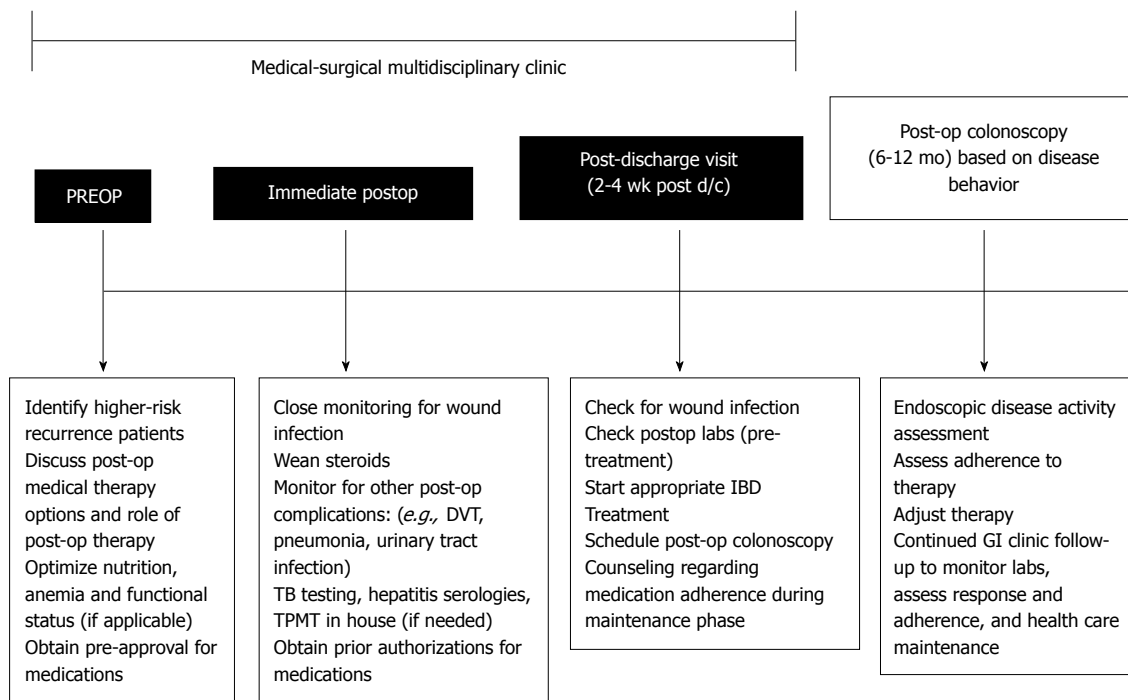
Medical-surgical multidisciplinary clinic

PREOP

Immediate postop

Post-discharge visit (2-4 wk post d/c)

Post-op colonoscopy (6-12 mo) based on disease behavior

Identify higher-risk recurrence patients
Discuss post-op medical therapy options and role of post-op therapy
Optimize nutrition, anemia and functional status (if applicable)
Obtain pre-approval for medications

Close monitoring for wound infection
Wean steroids
Monitor for other post-op complications: (*e.g.,* DVT, pneumonia, urinary tract infection)
TB testing, hepatitis serologies, TPMT in house (if needed)
Obtain prior authorizations for medications

Check for wound infection
Check postop labs (pre-treatment)
Start appropriate IBD Treatment
Schedule post-op colonoscopy
Counseling regarding medication adherence during maintenance phase

Endoscopic disease activity assessment
Assess adherence to therapy
Adjust therapy
Continued GI clinic follow-up to monitor labs, assess response and adherence, and health care maintenance